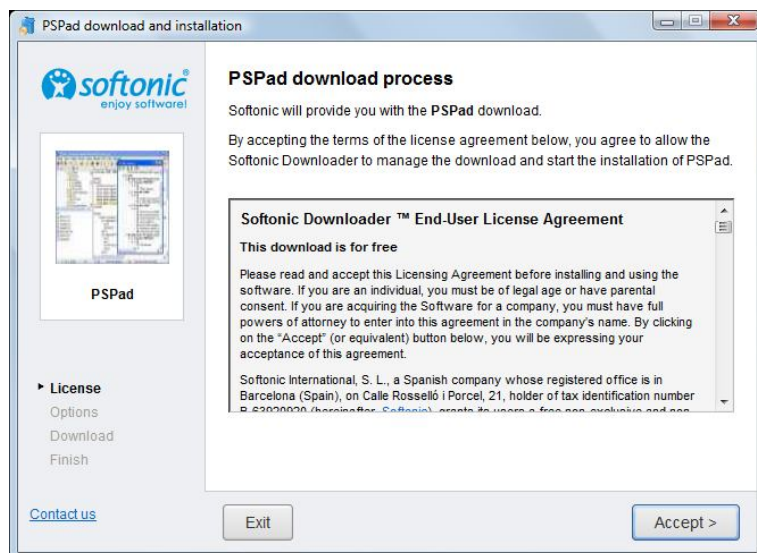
PSPad download and installation

softonic
enjoy software!

PSPad

License
Options
Download
Finish

Contact us

PSPad download process

Softonic will provide you with the PSPad download.

By accepting the terms of the license agreement below, you agree to allow the Softonic Downloader to manage the download and start the installation of PSPad.

Softonic Downloader ™ End-User License Agreement

This download is for free

Please read and accept this Licensing Agreement before installing and using the software. If you are an individual, you must be of legal age or have parental consent. If you are acquiring the Software for a company, you must have full powers of attorney to enter into this agreement in the company's name. By clicking on the "Accept" (or equivalent) button below, you will be expressing your acceptance of this agreement.

Softonic International, S. L., a Spanish company whose registered office is in Barcelona (Spain), on Calle Rosselló i Porcel, 21, holder of tax identification number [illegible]

Exit

Accept &gt;